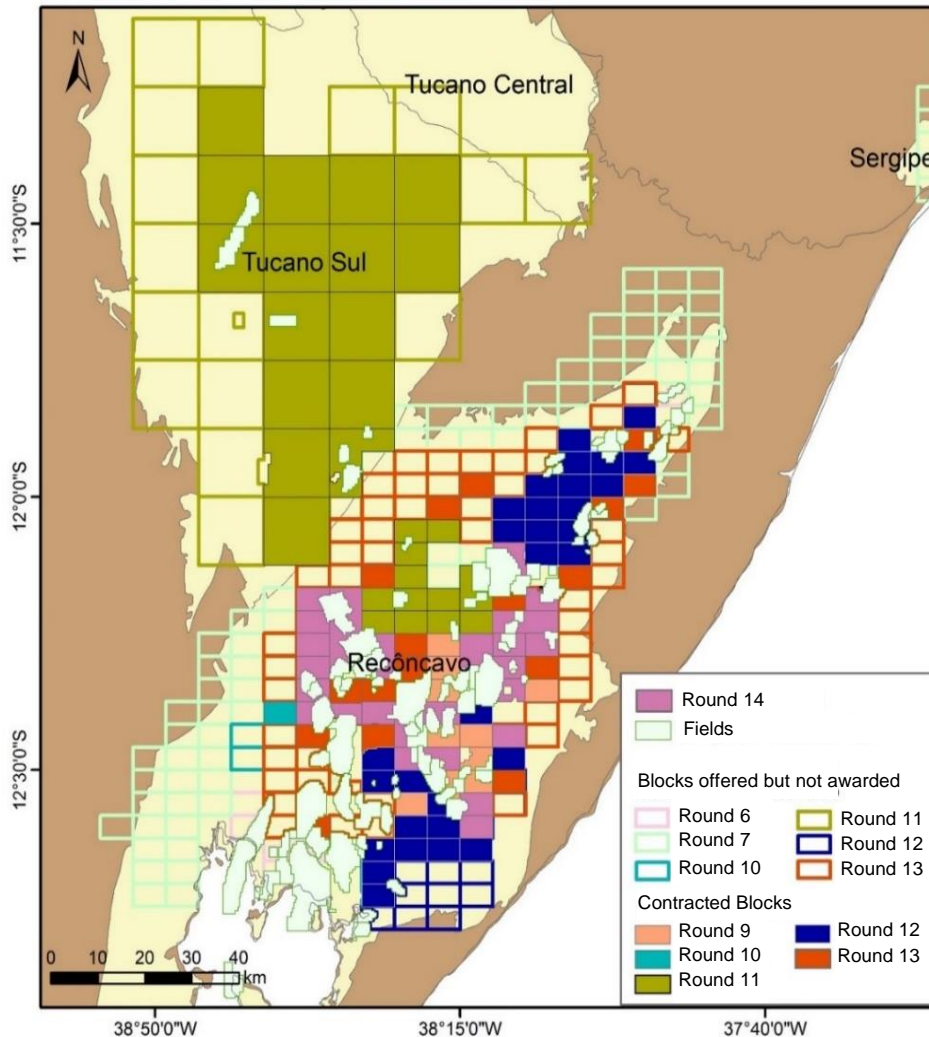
N

Tucano Central

Sergipe

11°30'0"S

Tucano Sul

12°0'0"S

Recôncavo

12°30'0"S

Round 14
Fields

Blocks offered but not awarded

Round 6
Round 7
Round 10
Round 11
Round 12
Round 13

Contracted Blocks

Round 9
Round 10
Round 11
Round 12
Round 13

0 10 20 30 40 km

38°50'0"W
38°15'0"W
37°40'0"W